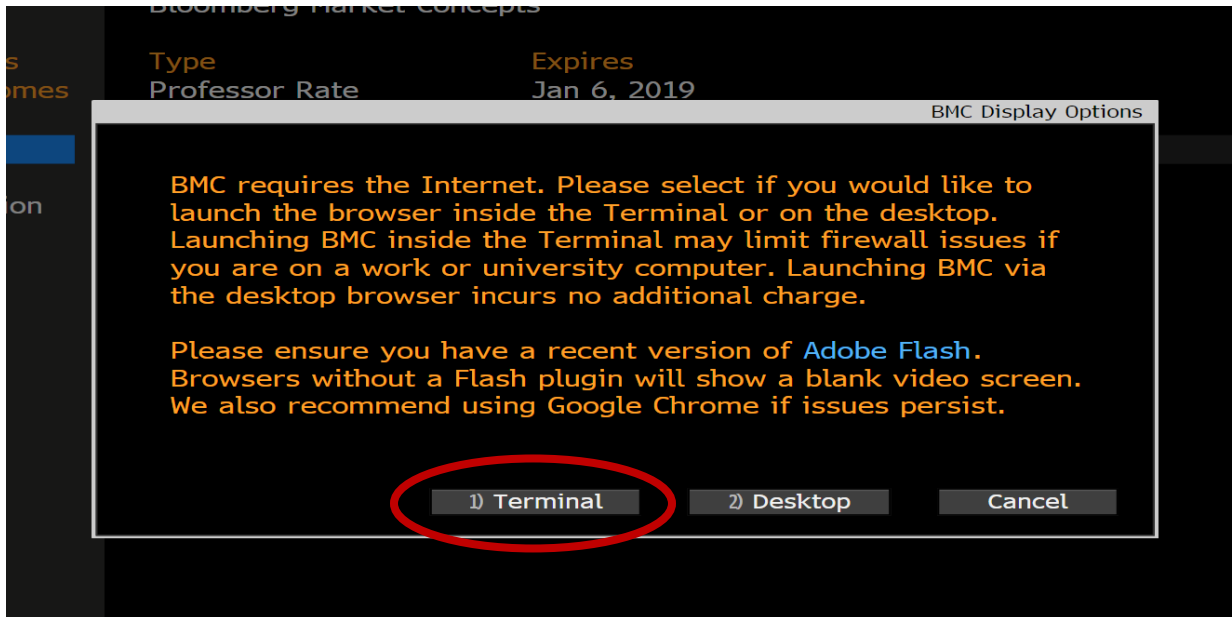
Bloomberg Market Concepts

s
omes

ion

Type
Professor Rate

Expires
Jan 6, 2019

BMC Display Options

BMC requires the Internet. Please select if you would like to launch the browser inside the Terminal or on the desktop. Launching BMC inside the Terminal may limit firewall issues if you are on a work or university computer. Launching BMC via the desktop browser incurs no additional charge.

Please ensure you have a recent version of Adobe Flash. Browsers without a Flash plugin will show a blank video screen. We also recommend using Google Chrome if issues persist.

1) Terminal

2) Desktop

Cancel